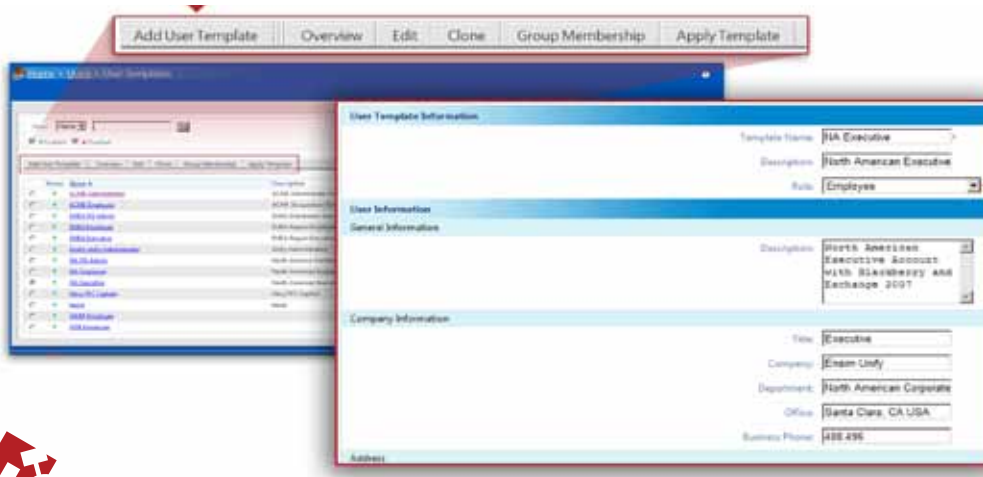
Add User Template | Overview | Edit | Clone | Group Membership | Apply Template

Home > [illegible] > User Templates

User Template Information

Template Name: NA Executive

Description: North American Executive

Role: Employee

User Information

General Information

Description: North American Executive Account with Blackberry and Exchange 2007

Company Information

Title: Executive

Company: Ensim Unify

Department: North American Corporate

Office: Santa Clara, CA USA

Business Phone: 408.496

Address